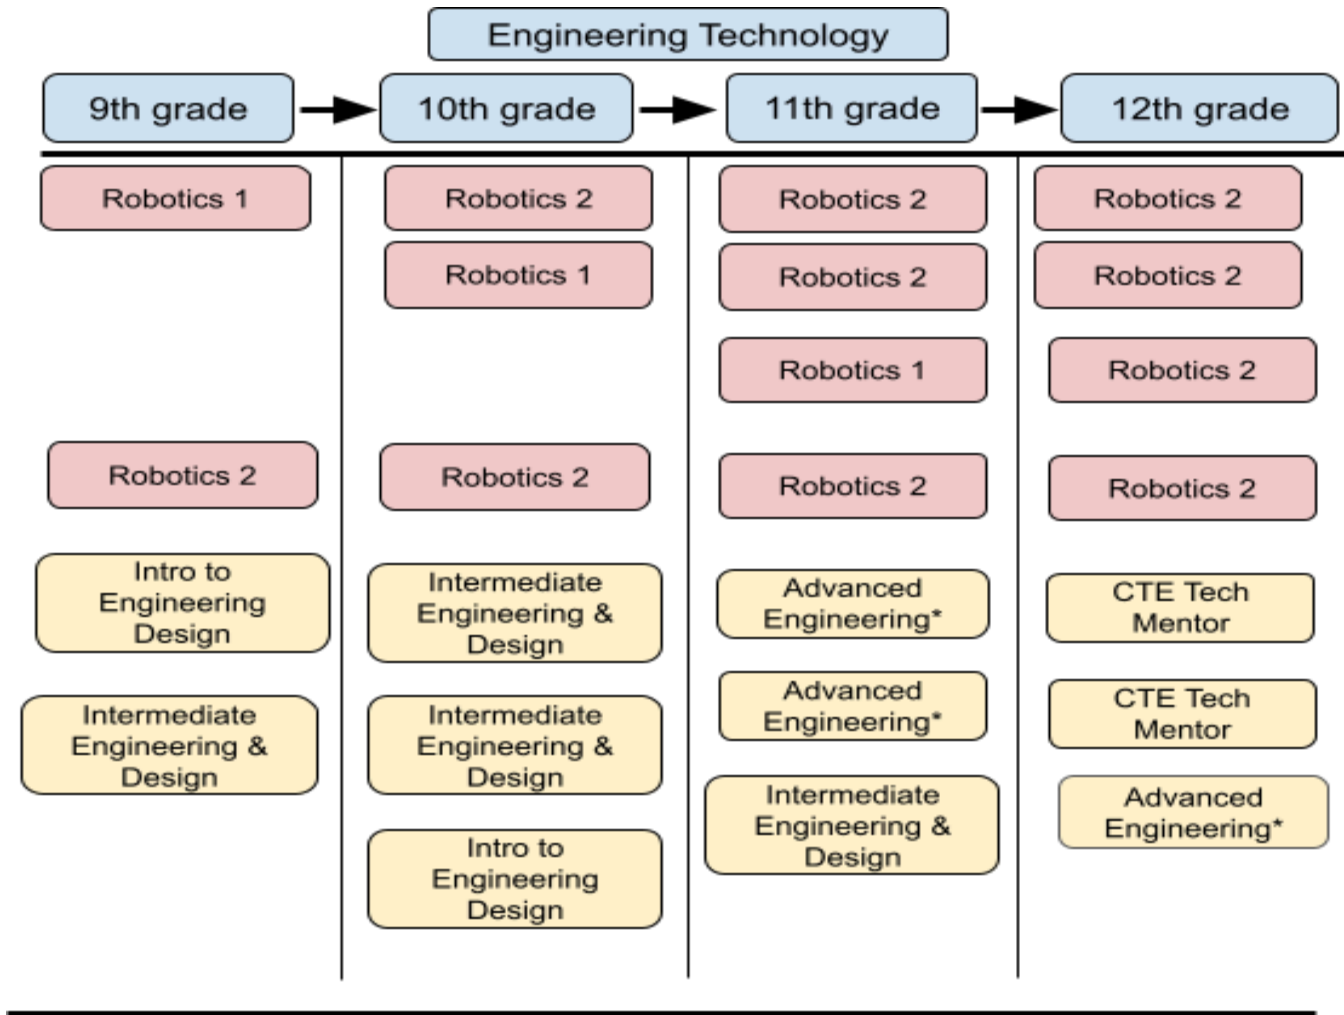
Engineering Technology

9th grade

10th grade

11th grade

12th grade

Robotics 1

Robotics 2

Intro to Engineering Design

Intermediate Engineering & Design

Robotics 2

Robotics 1

Robotics 2

Intermediate Engineering & Design

Intermediate Engineering & Design

Intro to Engineering Design

Robotics 2

Robotics 2

Robotics 1

Robotics 2

Advanced Engineering*

Advanced Engineering*

Intermediate Engineering & Design

Robotics 2

Robotics 2

Robotics 2

Robotics 2

CTE Tech Mentor

CTE Tech Mentor

Advanced Engineering*